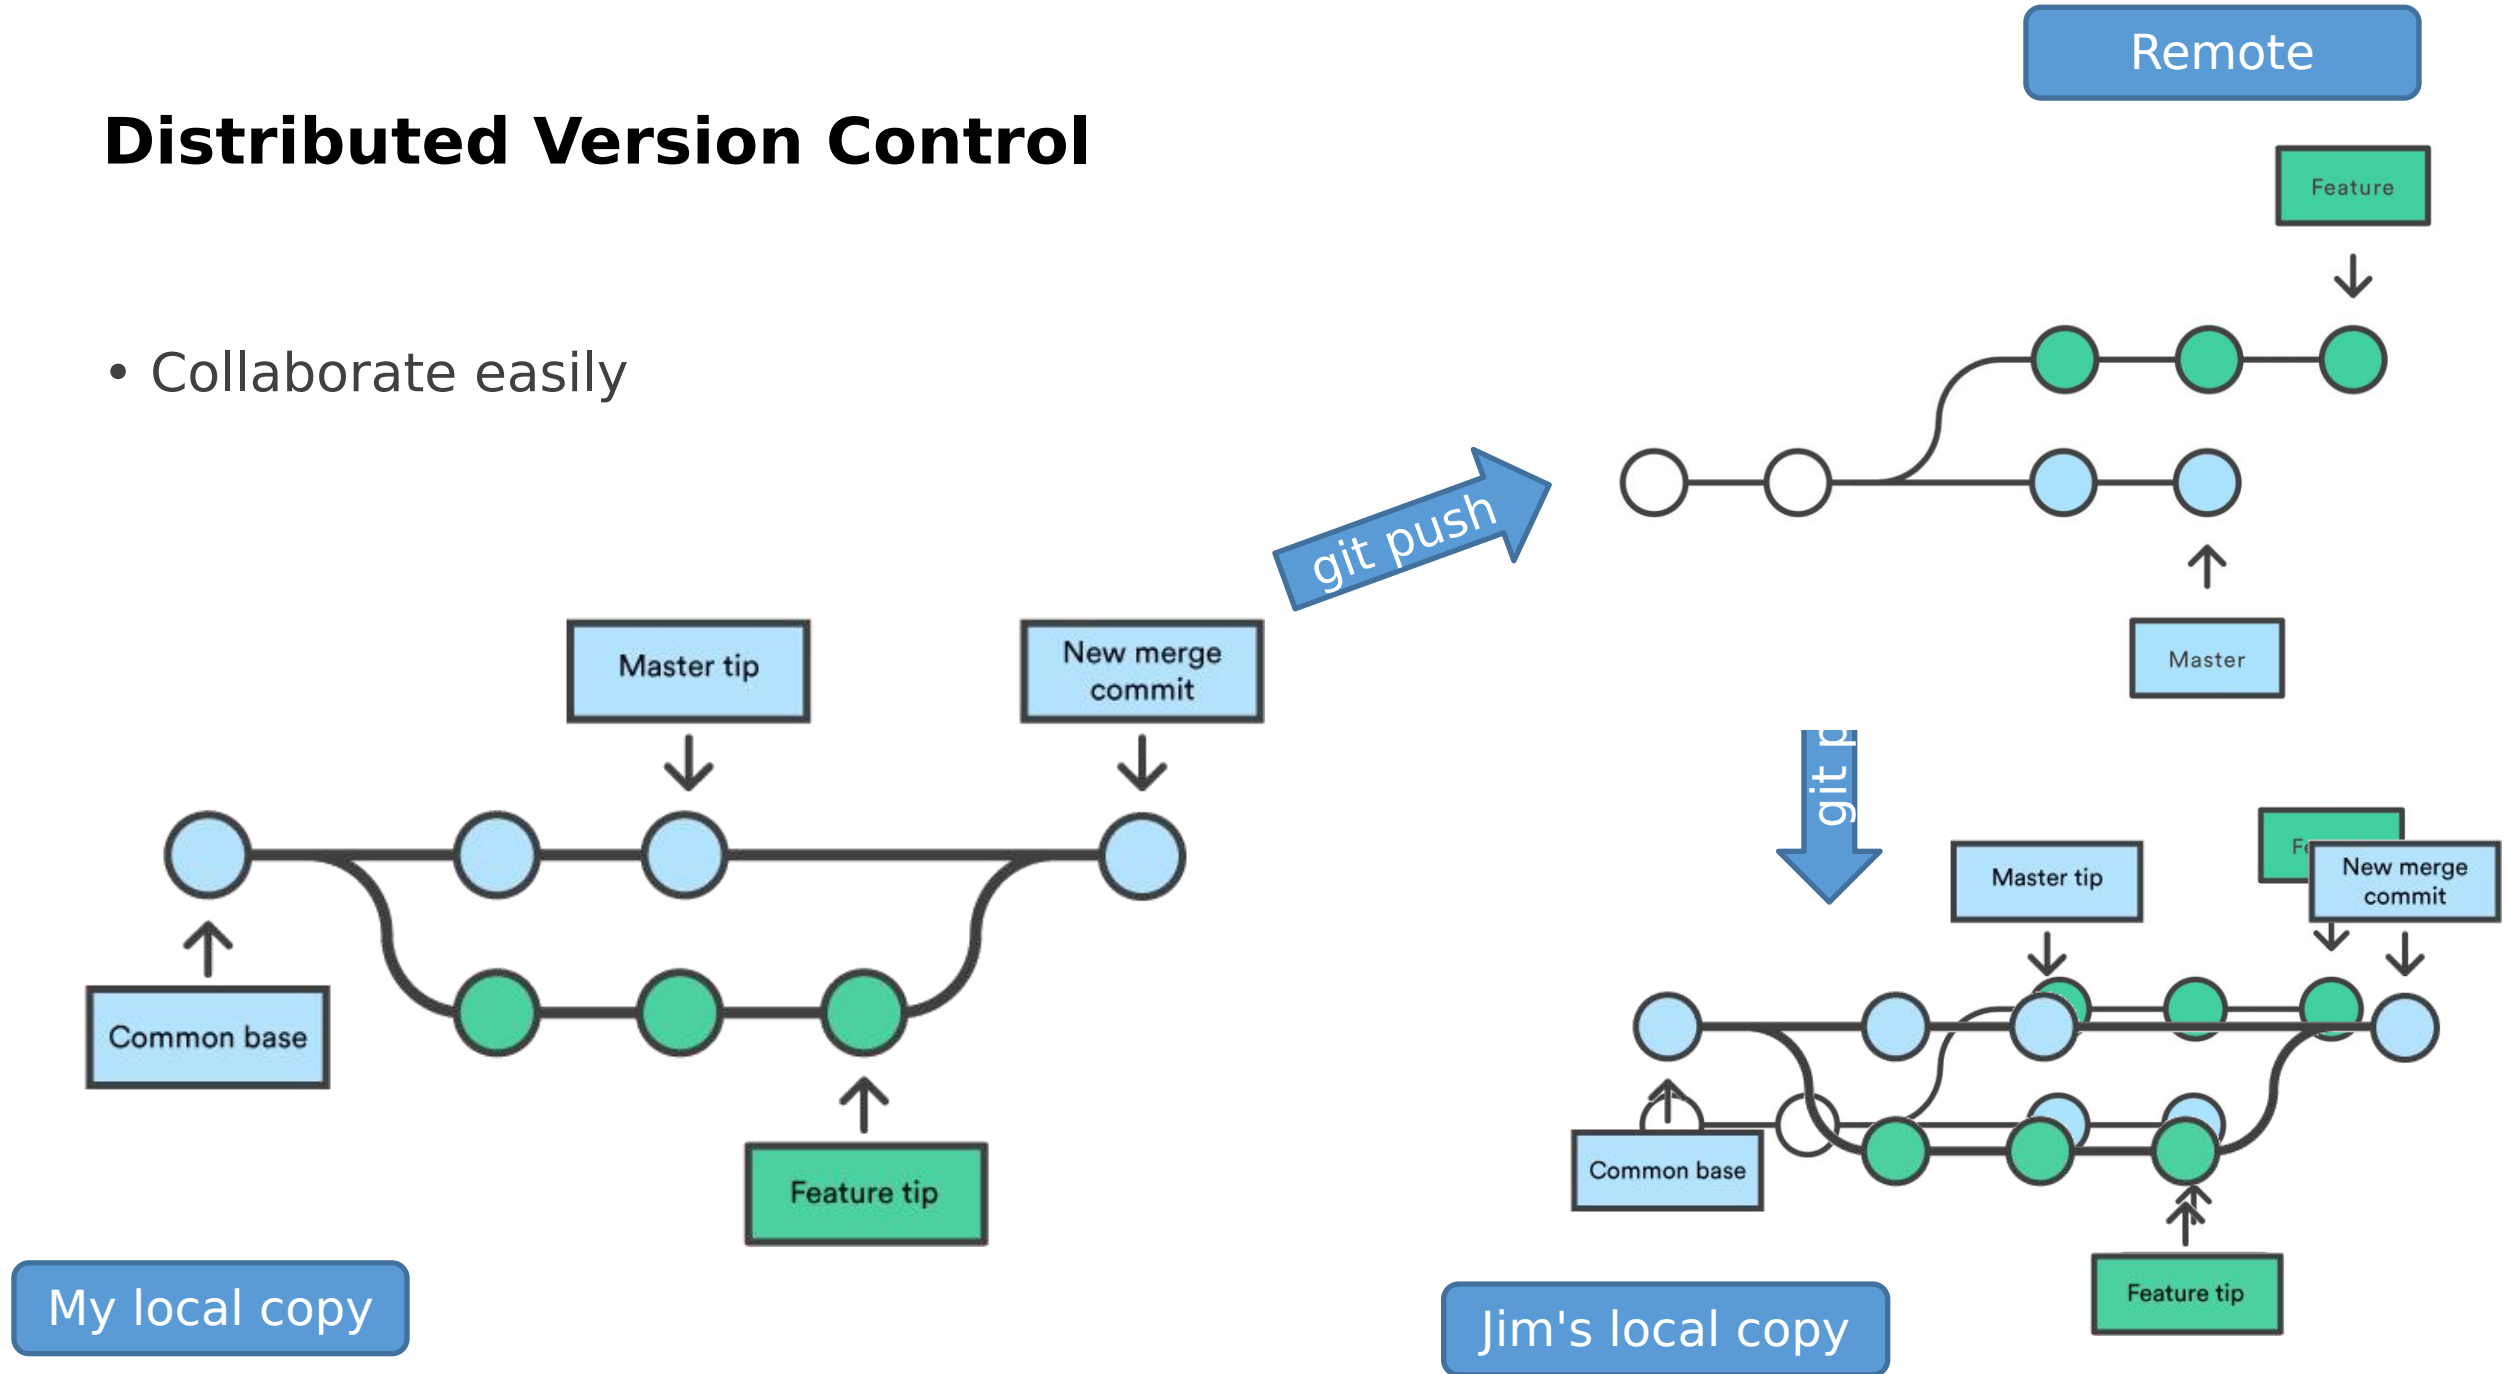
Remote

Distributed Version Control

Feature

• Collaborate easily

git push

Master

Master tip

New merge commit

git p

Master tip

Fe

New merge commit

Common base

Common base

Feature tip

Feature tip

My local copy

Jim's local copy